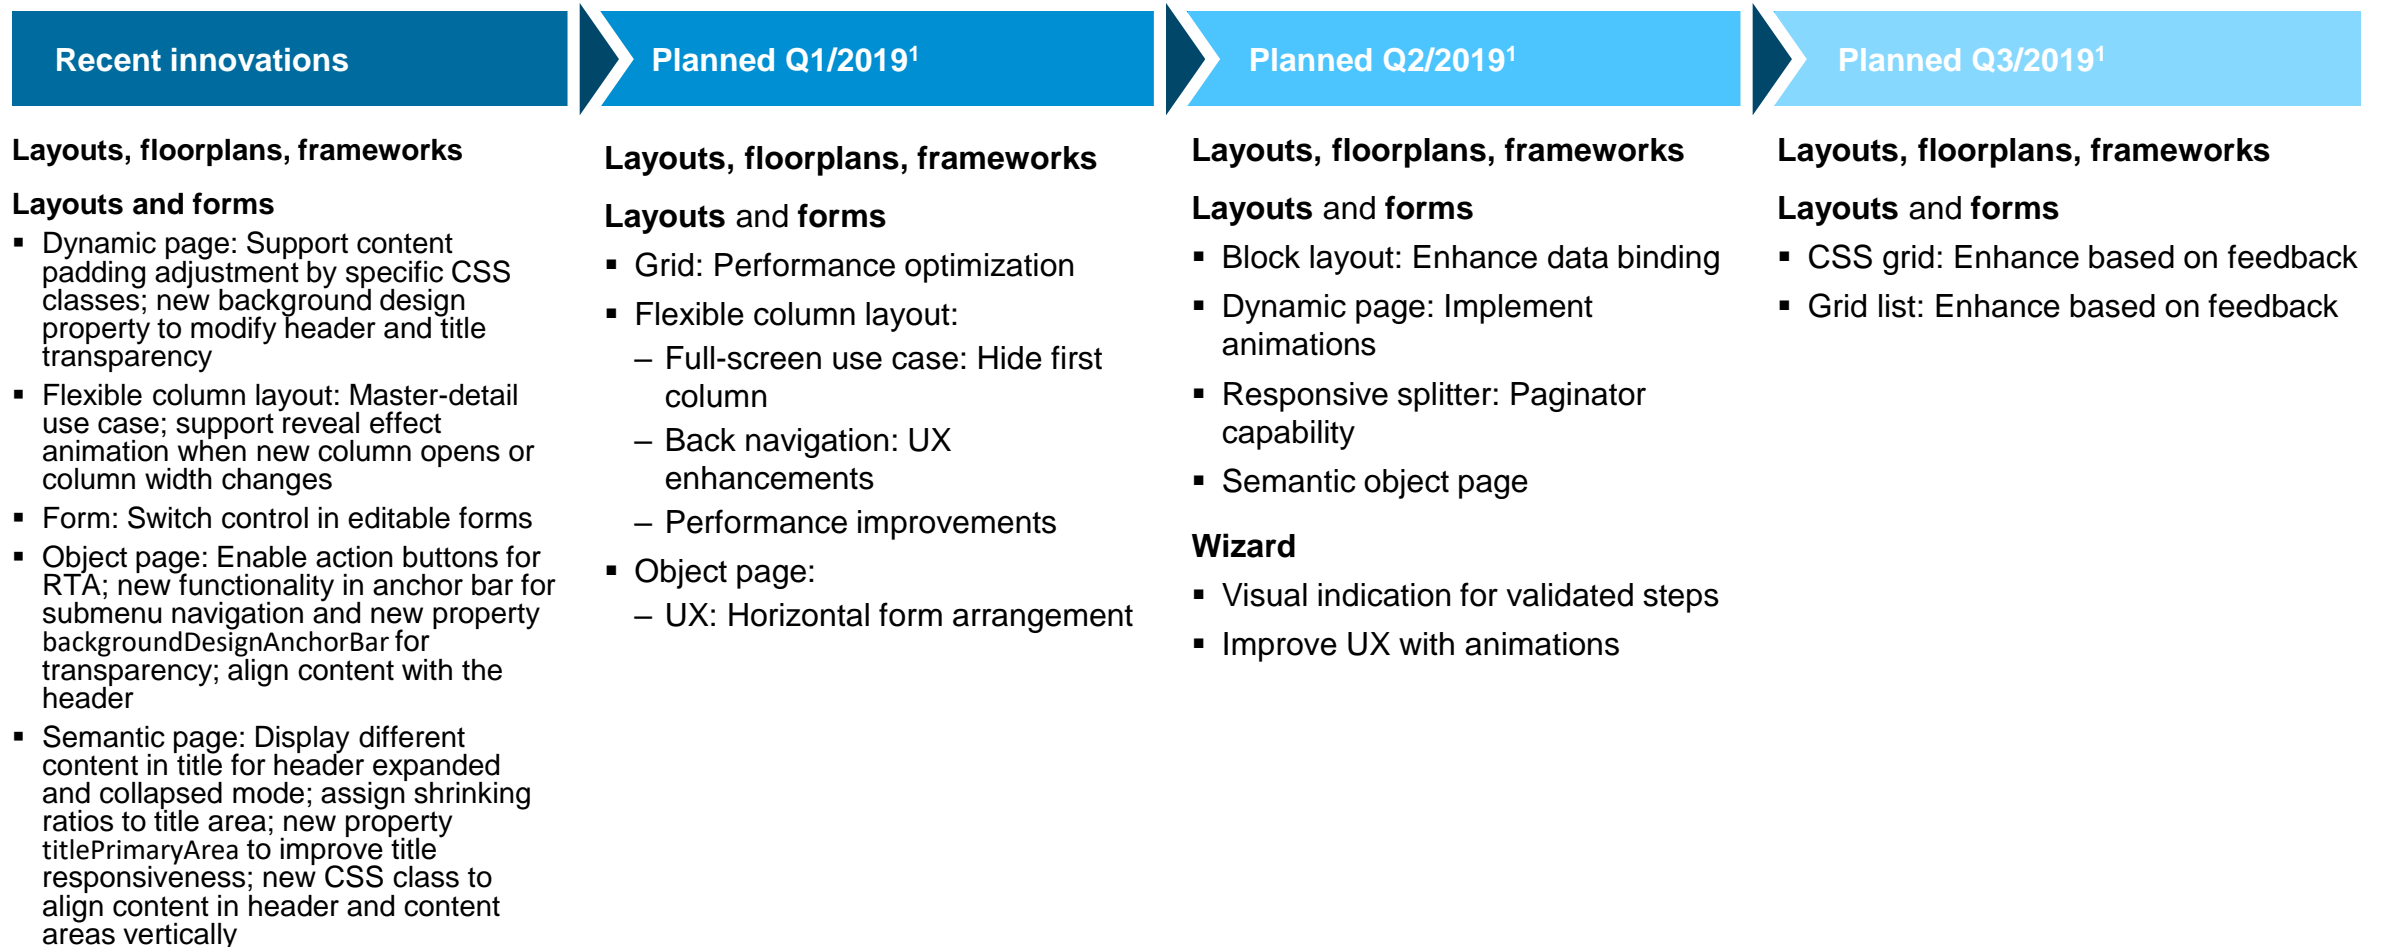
Recent innovations

Layouts, floorplans, frameworks

Layouts and forms

- Dynamic page: Support content padding adjustment by specific CSS classes; new background design property to modify header and title transparency
- Flexible column layout: Master-detail use case; support reveal effect animation when new column opens or column width changes
- Form: Switch control in editable forms
- Object page: Enable action buttons for RTA; new functionality in anchor bar for submenu navigation and new property backgroundDesignAnchorBar for transparency; align content with the header
- Semantic page: Display different content in title for header expanded and collapsed mode; assign shrinking ratios to title area; new property titlePrimaryArea to improve title responsiveness; new CSS class to align content in header and content areas vertically

Planned Q1/2019$^1$

Layouts, floorplans, frameworks

Layouts and forms

- Grid: Performance optimization
- Flexible column layout:
  – Full-screen use case: Hide first column
  – Back navigation: UX enhancements
  – Performance improvements
- Object page:
  – UX: Horizontal form arrangement

Planned Q2/2019$^1$

Layouts, floorplans, frameworks

Layouts and forms

- Block layout: Enhance data binding
- Dynamic page: Implement animations
- Responsive splitter: Paginator capability
- Semantic object page

Wizard

- Visual indication for validated steps
- Improve UX with animations

Planned Q3/2019$^1$

Layouts, floorplans, frameworks

Layouts and forms

- CSS grid: Enhance based on feedback
- Grid list: Enhance based on feedback